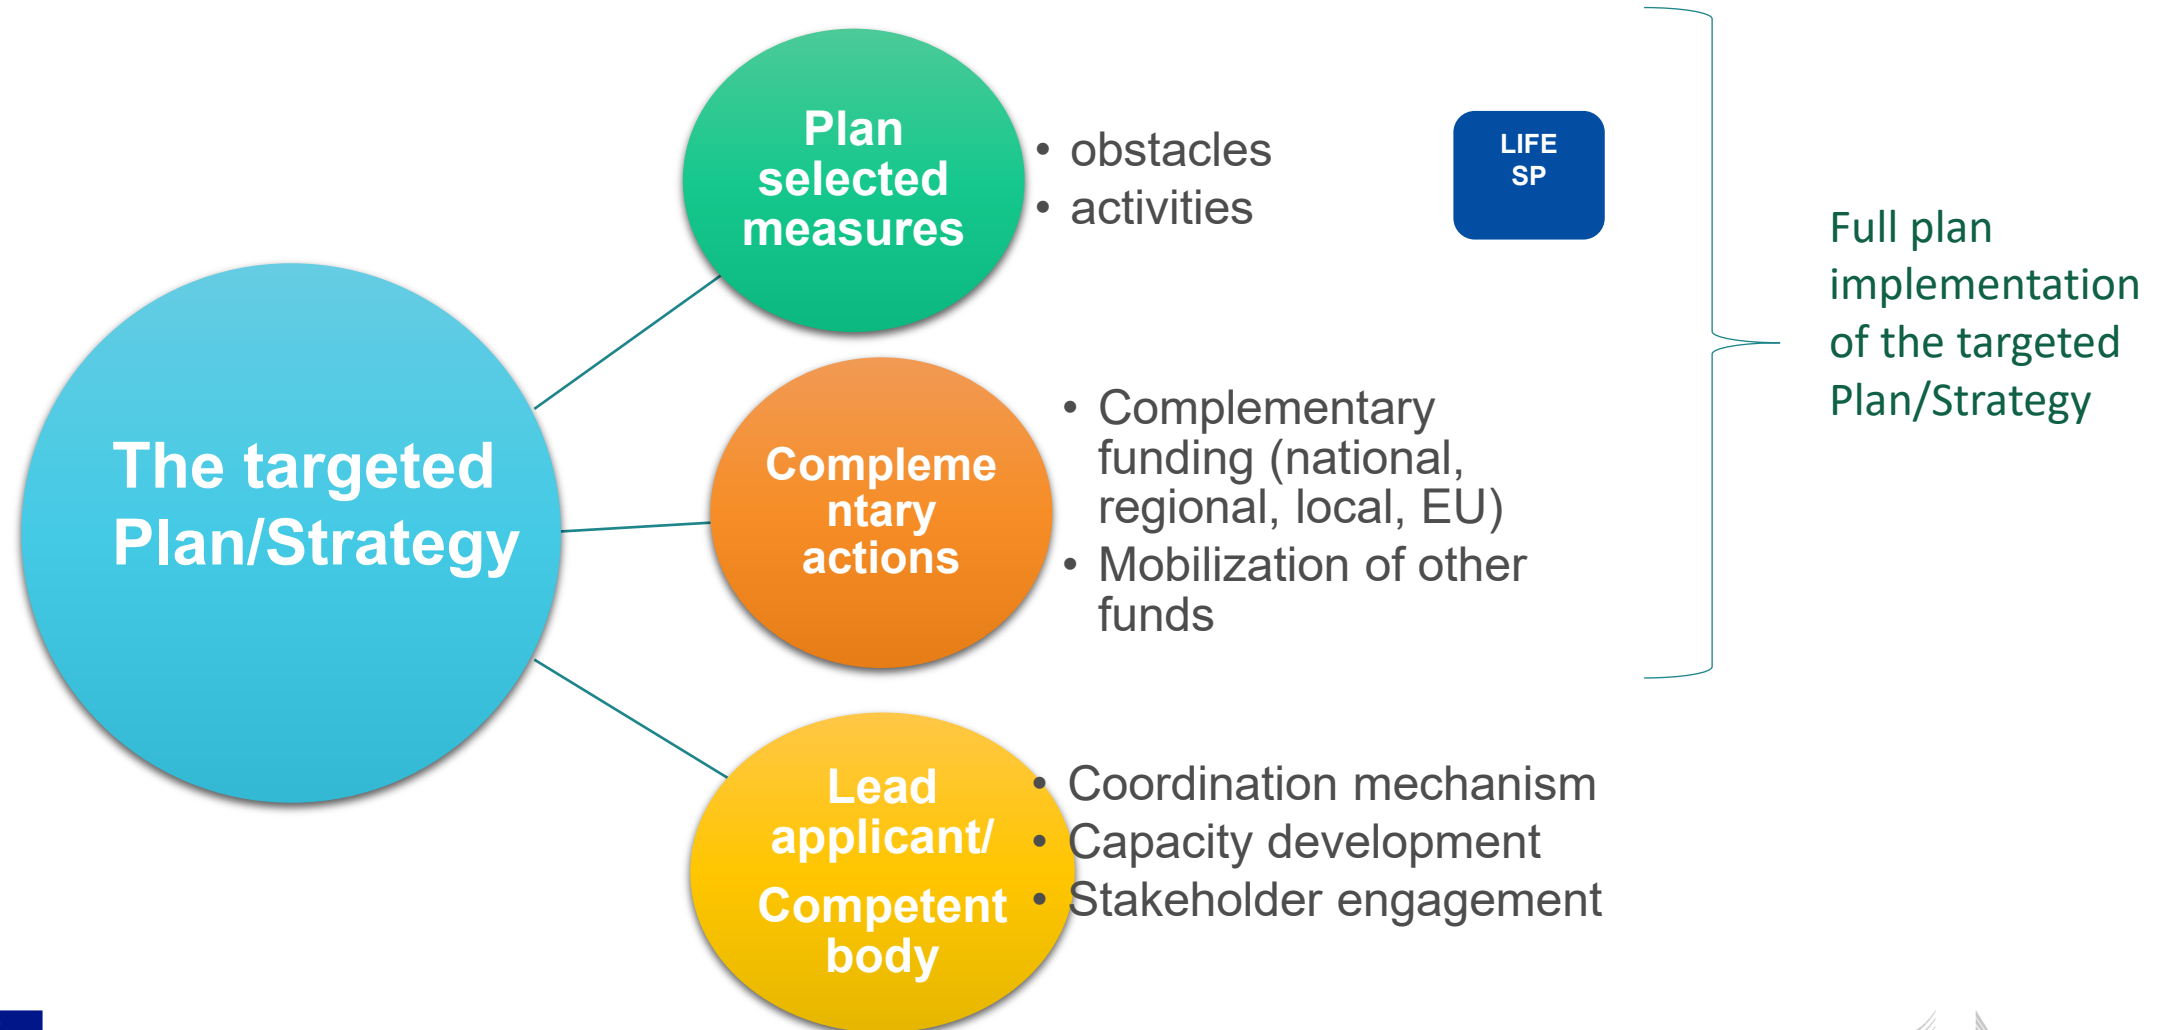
The targeted Plan/Strategy

Plan selected measures

- obstacles
- activities

LIFE SP

Compleme ntary actions

- Complementary funding (national, regional, local, EU)
- Mobilization of other funds

Full plan implementation of the targeted Plan/Strategy

Lead applicant/ Competent body

- Coordination mechanism
- Capacity development
- Stakeholder engagement